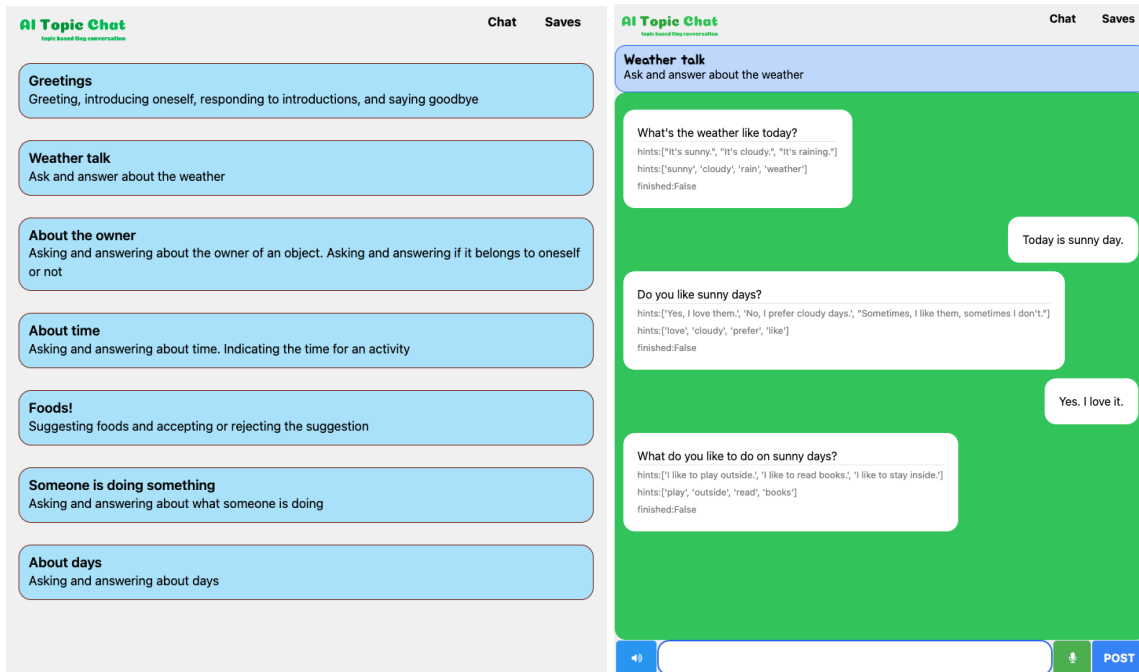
AI Topic Chat
topic based ling conversation

Chat Saves

Greetings
Greeting, introducing oneself, responding to introductions, and saying goodbye

Weather talk
Ask and answer about the weather

About the owner
Asking and answering about the owner of an object. Asking and answering if it belongs to oneself or not

About time
Asking and answering about time. Indicating the time for an activity

Foods!
Suggesting foods and accepting or rejecting the suggestion

Someone is doing something
Asking and answering about what someone is doing

About days
Asking and answering about days

AI Topic Chat
topic based ling conversation

Chat Saves

Weather talk
Ask and answer about the weather

What's the weather like today?
hints:["It's sunny.", "It's cloudy.", "It's raining."]
hints:['sunny', 'cloudy', 'rain', 'weather']
finished:False

Today is sunny day.

Do you like sunny days?
hints:['Yes, I love them.', 'No, I prefer cloudy days.', "Sometimes, I like them, sometimes I don't."]
hints:['love', 'cloudy', 'prefer', 'like']
finished:False

Yes. I love it.

What do you like to do on sunny days?
hints:['I like to play outside.', 'I like to read books.', 'I like to stay inside.']
hints:['play', 'outside', 'read', 'books']
finished:False

POST